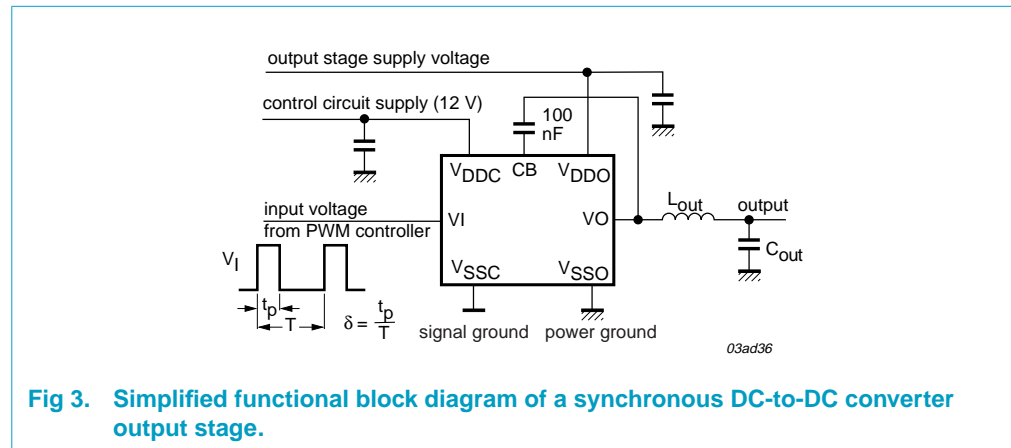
output stage supply voltage

control circuit supply (12 V)

100 nF

$V_{DDC}$ CB $V_{DDO}$

input voltage from PWM controller

VI

VO

$L_{out}$

output

$C_{out}$

$V_I$

$V_{SSC}$

$V_{SSO}$

$t_p$

T

$\delta = \frac{t_p}{T}$

signal ground

power ground

03ad36

**Fig 3. Simplified functional block diagram of a synchronous DC-to-DC converter output stage.**